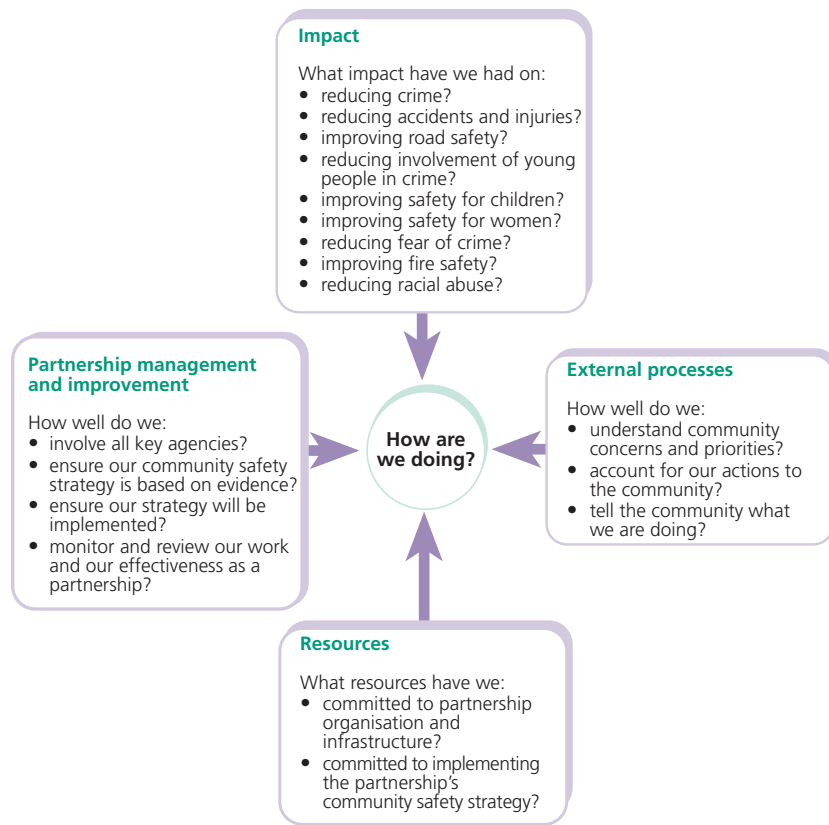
Impact

What impact have we had on:
- reducing crime?
- reducing accidents and injuries?
- improving road safety?
- reducing involvement of young people in crime?
- improving safety for children?
- improving safety for women?
- reducing fear of crime?
- improving fire safety?
- reducing racial abuse?

Partnership management and improvement

How well do we:
- involve all key agencies?
- ensure our community safety strategy is based on evidence?
- ensure our strategy will be implemented?
- monitor and review our work and our effectiveness as a partnership?

How are we doing?

External processes

How well do we:
- understand community concerns and priorities?
- account for our actions to the community?
- tell the community what we are doing?

Resources

What resources have we:
- committed to partnership organisation and infrastructure?
- committed to implementing the partnership's community safety strategy?